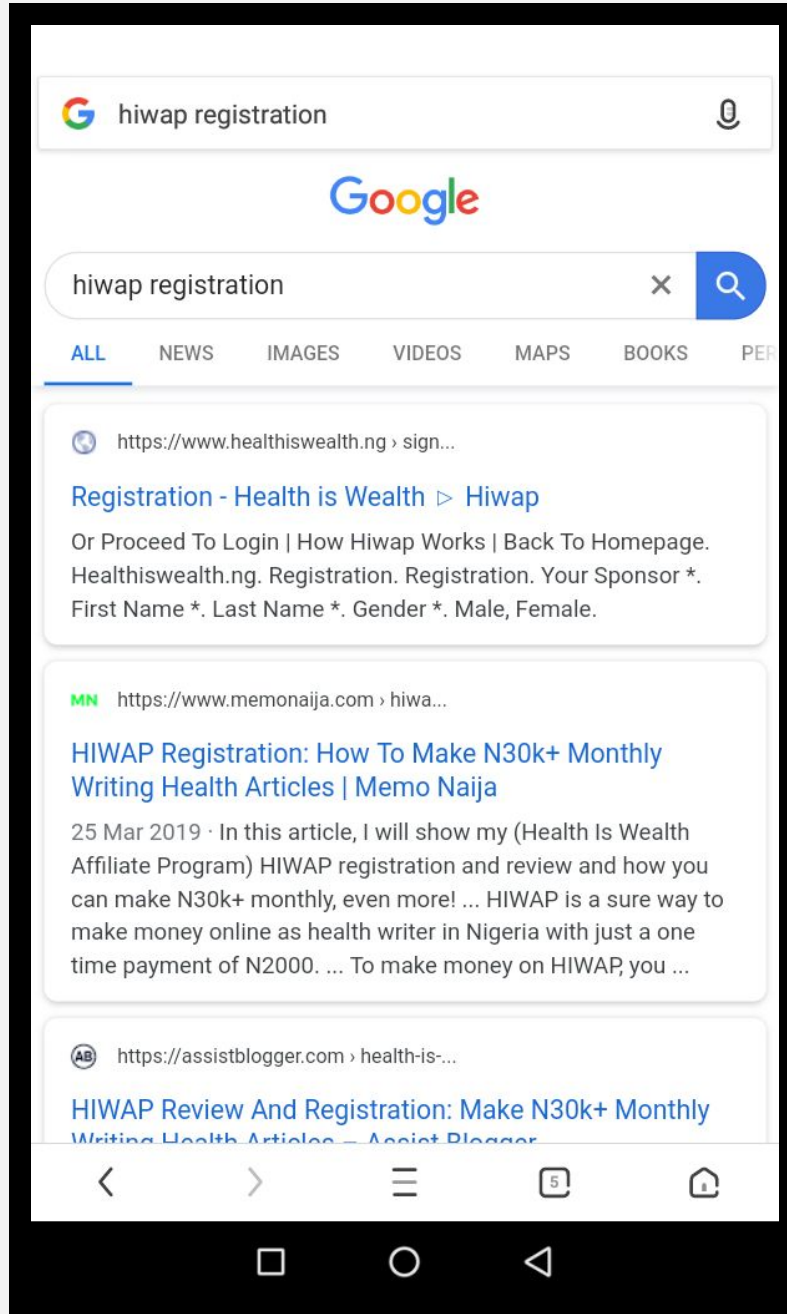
G hiwap registration

Google

hiwap registration

ALL NEWS IMAGES VIDEOS MAPS BOOKS PER

https://www.healthiswealth.ng › sign...

Registration - Health is Wealth ▷ Hiwap

Or Proceed To Login | How Hiwap Works | Back To Homepage. Healthiswealth.ng. Registration. Registration. Your Sponsor *. First Name *. Last Name *. Gender *. Male, Female.

MN https://www.memonaija.com › hiwa...

HIWAP Registration: How To Make N30k+ Monthly Writing Health Articles | Memo Naija

25 Mar 2019 · In this article, I will show my (Health Is Wealth Affiliate Program) HIWAP registration and review and how you can make N30k+ monthly, even more! ... HIWAP is a sure way to make money online as health writer in Nigeria with just a one time payment of N2000. ... To make money on HIWAP, you ...

AB https://assistblogger.com › health-is-...

HIWAP Review And Registration: Make N30k+ Monthly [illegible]

5